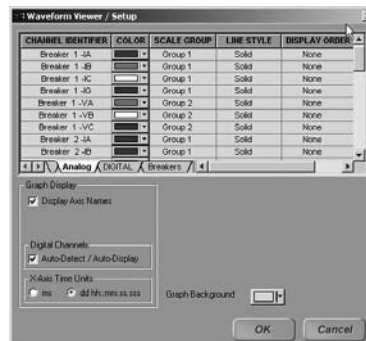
Waveform Viewer / Setup

| CHANNEL IDENTIFIER | COLOR | SCALE GROUP | LINE STYLE | DISPLAY ORDER |
|---|---|---|---|---|
| Breaker 1 -IA | | Group 1 | Solid | None |
| Breaker 1 -IB | | Group 1 | Solid | None |
| Breaker 1 -IC | | Group 1 | Solid | None |
| Breaker 1 -IG | | Group 1 | Solid | None |
| Breaker 1 -VA | | Group 2 | Solid | None |
| Breaker 1 -VB | | Group 2 | Solid | None |
| Breaker 1 -VC | | Group 2 | Solid | None |
| Breaker 2 -IA | | Group 1 | Solid | None |
| Breaker 2 -IB | | Group 1 | Solid | None |

Analog DIGITAL Breakers

Graph Display
Display Axis Names

Digital Channels
Auto-Detect / Auto-Display

X-Axis Time Units
ms dd hh:mm:ss.sss

Graph Background

OK Cancel